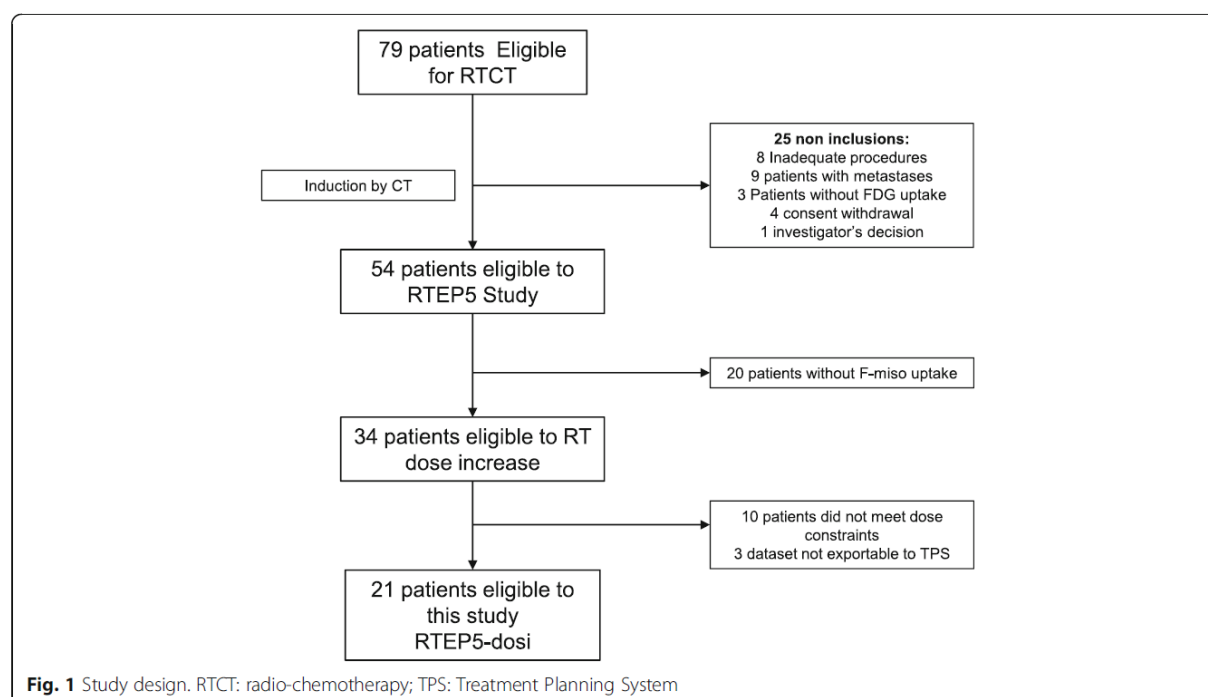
79 patients Eligible for RTCT

Induction by CT

25 non inclusions:
8 Inadequate procedures
9 patients with metastases
3 Patients without FDG uptake
4 consent withdrawal
1 investigator's decision

54 patients eligible to RTEP5 Study

20 patients without F-miso uptake

34 patients eligible to RT dose increase

10 patients did not meet dose constraints
3 dataset not exportable to TPS

21 patients eligible to this study RTEP5-dosi

Fig. 1 Study design. RTCT: radio-chemotherapy; TPS: Treatment Planning System